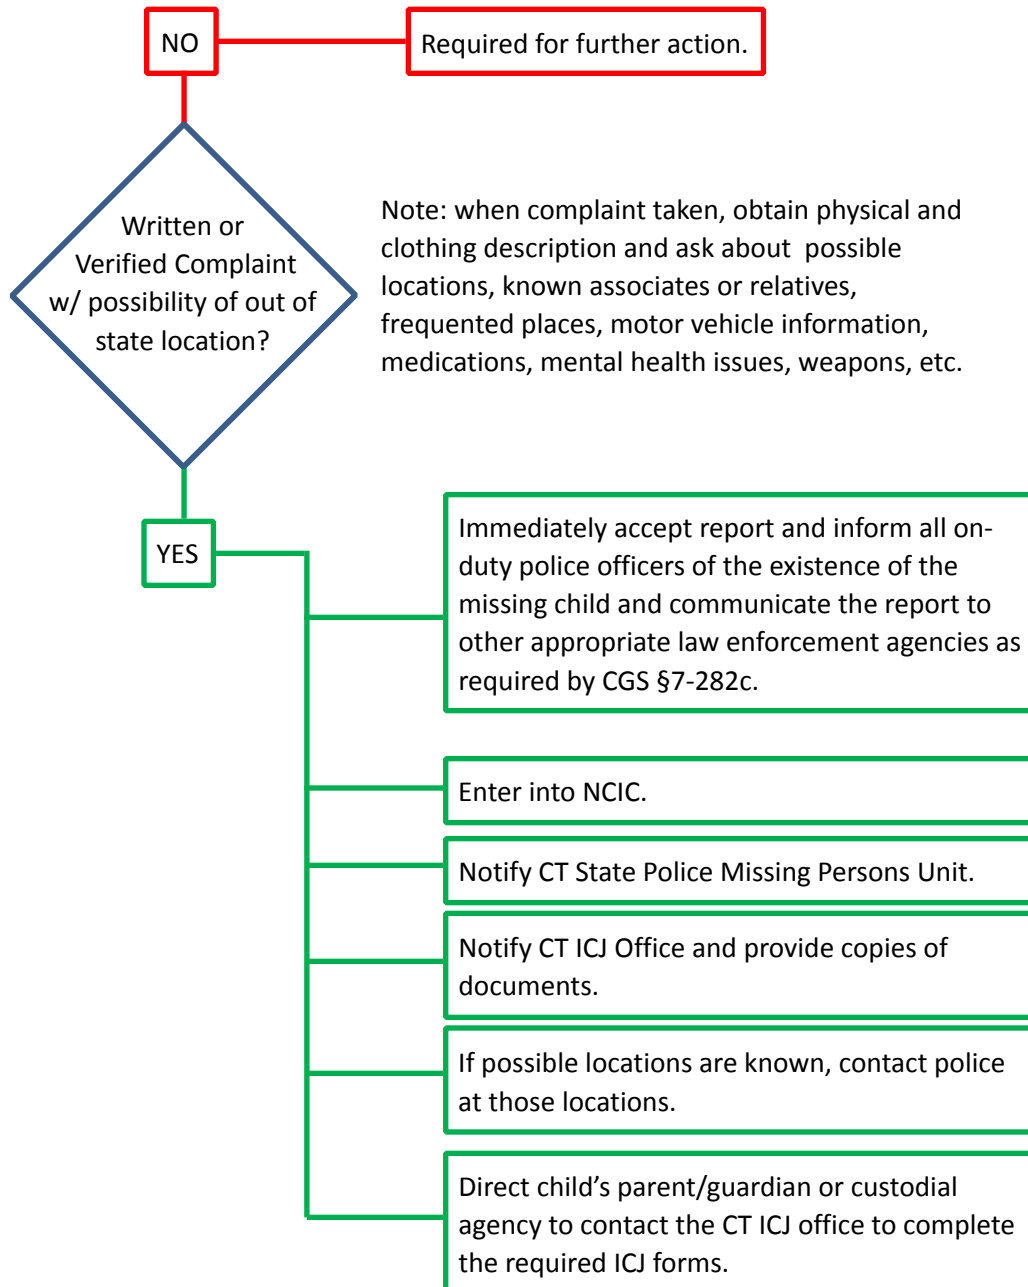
NO

Required for further action.

Written or Verified Complaint w/ possibility of out of state location?

Note: when complaint taken, obtain physical and clothing description and ask about possible locations, known associates or relatives, frequented places, motor vehicle information, medications, mental health issues, weapons, etc.

YES

Immediately accept report and inform all on-duty police officers of the existence of the missing child and communicate the report to other appropriate law enforcement agencies as required by CGS §7-282c.

Enter into NCIC.

Notify CT State Police Missing Persons Unit.

Notify CT ICJ Office and provide copies of documents.

If possible locations are known, contact police at those locations.

Direct child's parent/guardian or custodial agency to contact the CT ICJ office to complete the required ICJ forms.